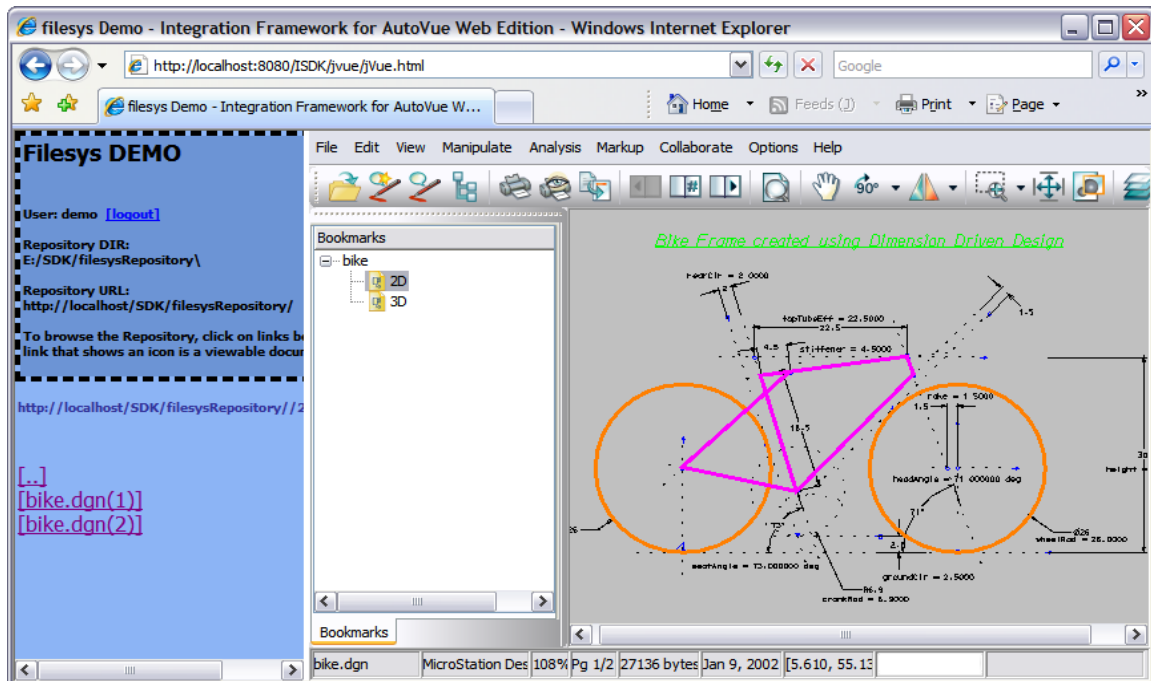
filesys Demo - Integration Framework for AutoVue Web Edition - Windows Internet Explorer

http://localhost:8080/ISDK/jvue/jVue.html

Google

filesys Demo - Integration Framework for AutoVue W...

Home

Feeds (J)

Print

Page

Filesys DEMO

User: demo [logout]

Repository DIR: E:/SDK/filesysRepository\

Repository URL: http://localhost/SDK/filesysRepository/

To browse the Repository, click on links b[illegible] link that shows an icon is a viewable docu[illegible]

http://localhost/SDK/filesysRepository//2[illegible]

[..]
[bike.dgn(1)]
[bike.dgn(2)]

File Edit View Manipulate Analysis Markup Collaborate Options Help

Bookmarks

bike
2D
3D

Bookmarks

Bike Frame created using Dimension Driven Design

headClr = 2.0000

topTubeEff = 22.5000

22.5

4.5

stiffener = 4.5000

1.5

rake = 1.5000

1.5

18.5

headAngle = 71.000000 deg

71

height

26

Ø26

wheelRad = 26.0000

2.5

seatAngle = 73.000000 deg

groundClr = 2.5000

R6.9

crankRad = 6.9000

bike.dgn | MicroStation Des | 108% | Pg 1/2 | 27136 bytes | Jan 9, 2002 | [5.610, 55.13